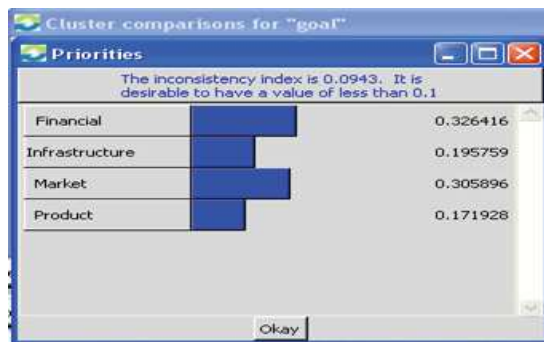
Cluster comparisons for "goal"

Priorities

The inconsistency index is 0.0943. It is desirable to have a value of less than 0.1

| | |
|---|---|
| Financial | 0.326416 |
| Infrastructure | 0.195759 |
| Market | 0.305896 |
| Product | 0.171928 |

Okay